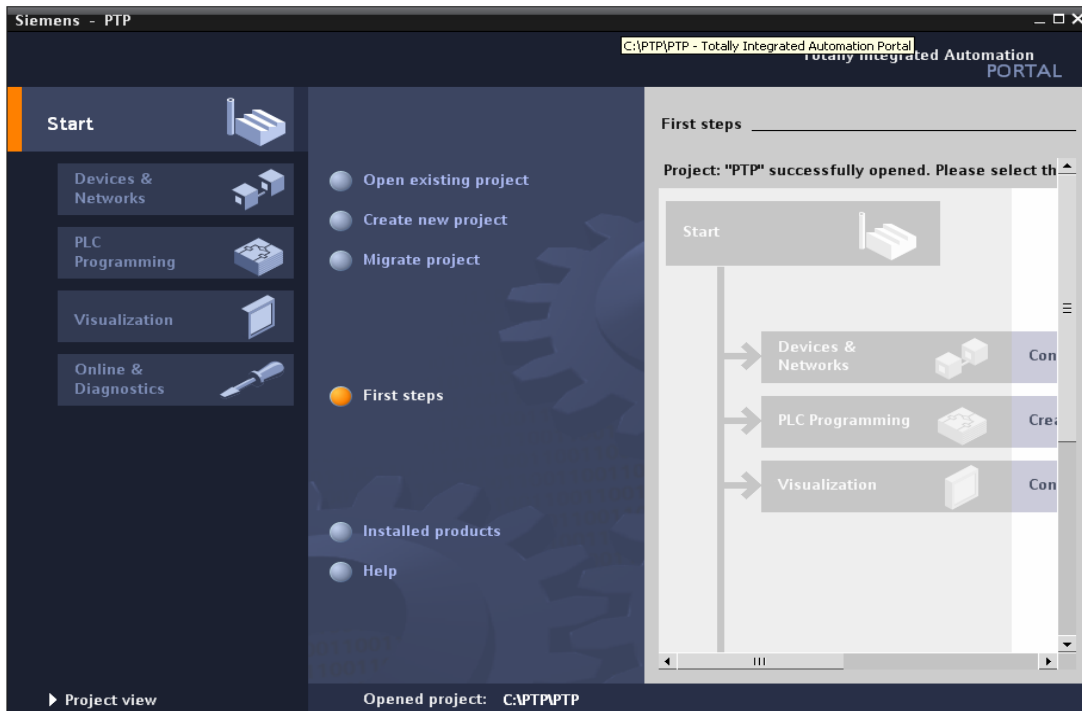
Siemens - PTP

C:\PTP\PTP - Totally Integrated Automation Portal

Totally Integrated Automation
PORTAL

Start

Devices & Networks

PLC Programming

Visualization

Online & Diagnostics

Open existing project

Create new project

Migrate project

First steps

Installed products

Help

First steps

Project: "PTP" successfully opened. Please select th

Start

Devices & Networks

Con

PLC Programming

Crea

Visualization

Con

Project view

Opened project: C:\PTP\PTP